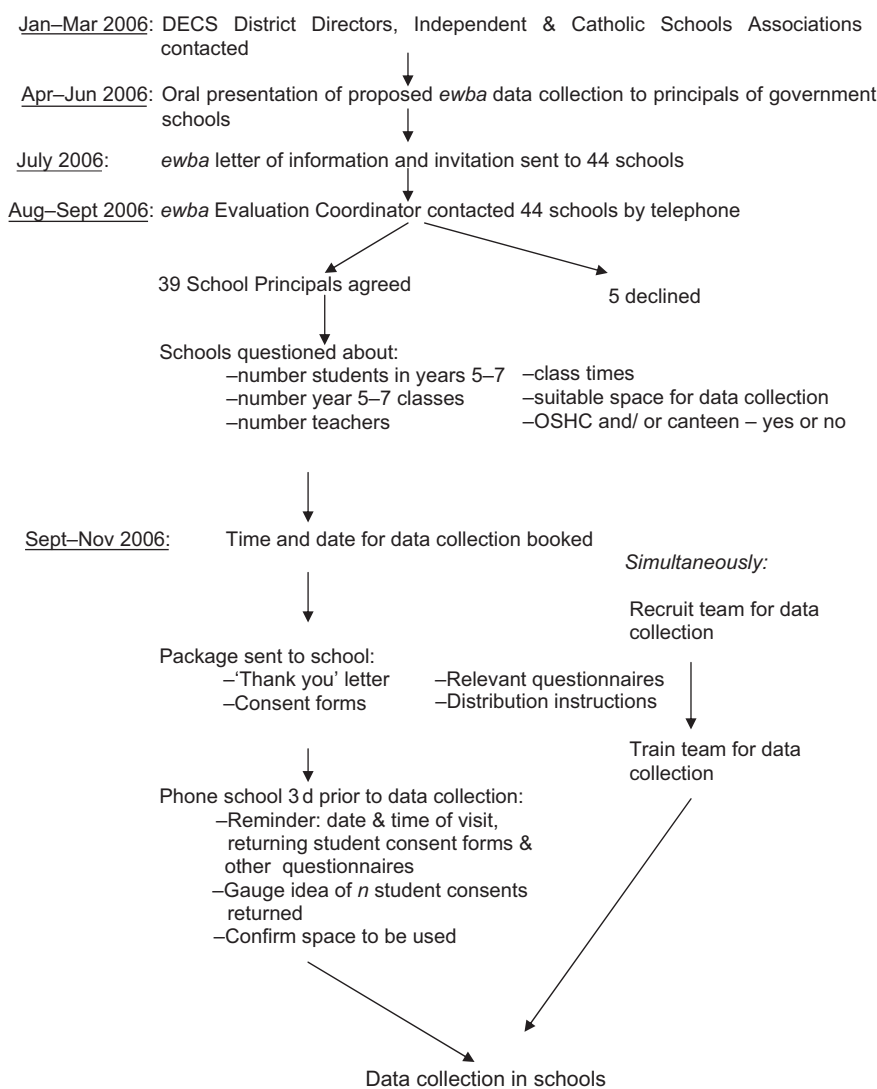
Jan–Mar 2006: DECS District Directors, Independent & Catholic Schools Associations contacted

Apr–Jun 2006: Oral presentation of proposed ewba data collection to principals of government schools

July 2006: ewba letter of information and invitation sent to 44 schools

Aug–Sept 2006: ewba Evaluation Coordinator contacted 44 schools by telephone

39 School Principals agreed

5 declined

Schools questioned about:
–number students in years 5–7
–number year 5–7 classes
–number teachers
–class times
–suitable space for data collection
–OSHC and/ or canteen – yes or no

Sept–Nov 2006: Time and date for data collection booked

Simultaneously:

Recruit team for data collection

Package sent to school:
–'Thank you' letter
–Consent forms
–Relevant questionnaires
–Distribution instructions

Train team for data collection

Phone school 3 d prior to data collection:
–Reminder: date & time of visit, returning student consent forms & other questionnaires
–Gauge idea of n student consents returned
–Confirm space to be used

Data collection in schools